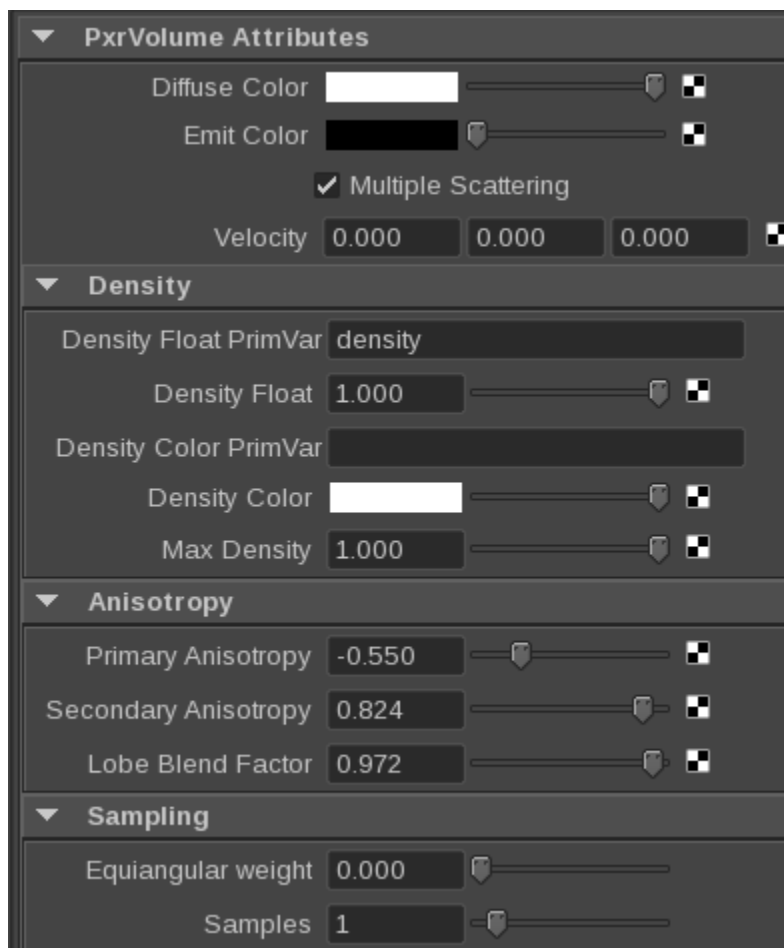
PxrVolume Attributes

Diffuse Color

Emit Color

Multiple Scattering

Velocity 0.000 0.000 0.000

Density

Density Float PrimVar density

Density Float 1.000

Density Color PrimVar

Density Color

Max Density 1.000

Anisotropy

Primary Anisotropy -0.550

Secondary Anisotropy 0.824

Lobe Blend Factor 0.972

Sampling

Equiangular weight 0.000

Samples 1